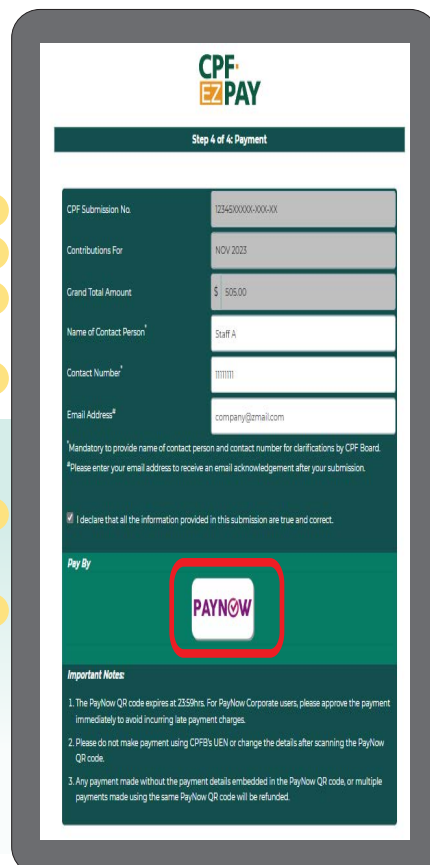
CPF EZPAY

Step 4 of 4: Payment

CPF Submission No. 12345XXXXX-XXX-XX

Contributions For NOV 2023

Grand Total Amount $ 505.00

Name of Contact Person* Staff A

Contact Number* 11111111

Email Address# company@zmail.com

*Mandatory to provide name of contact person and contact number for clarifications by CPF Board.
#Please enter your email address to receive an email acknowledgement after your submission.

I declare that all the information provided in this submission are true and correct.

Pay By

PAYNOW

Important Notes:

1. The PayNow QR code expires at 23:59hrs. For PayNow Corporate users, please approve the payment immediately to avoid incurring late payment charges.

2. Please do not make payment using CPFB's UEN or change the details after scanning the PayNow QR code.

3. Any payment made without the payment details embedded in the PayNow QR code, or multiple payments made using the same PayNow QR code will be refunded.